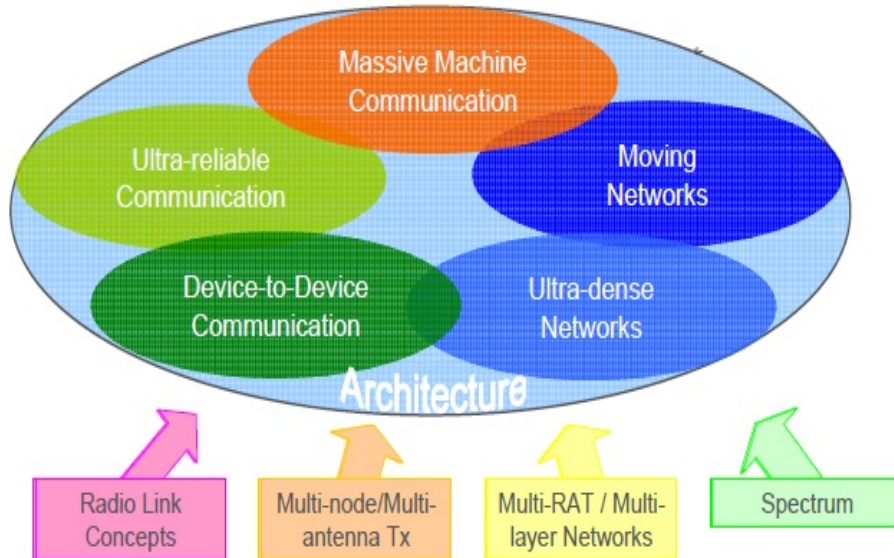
Massive Machine Communication

Ultra-reliable Communication

Moving Networks

Device-to-Device Communication

Ultra-dense Networks

Architecture

Radio Link Concepts

Multi-node/Multi-antenna Tx

Multi-RAT / Multi-layer Networks

Spectrum